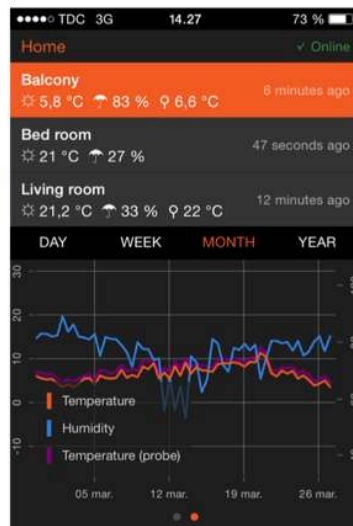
●●●●○ TDC 3G 14.27 73 %

Home ✓ Online

Balcony
☼ 5,8 °C ☂ 83 % ♀ 6,6 °C
6 minutes ago

Bed room
☼ 21 °C ☂ 27 %
47 seconds ago

Living room
☼ 21,2 °C ☂ 33 % ♀ 22 °C
12 minutes ago

DAY WEEK MONTH YEAR

30
20
10
0
-10

Temperature
Humidity
Temperature (probe)

05 mar. 12 mar. 19 mar. 26 mar.